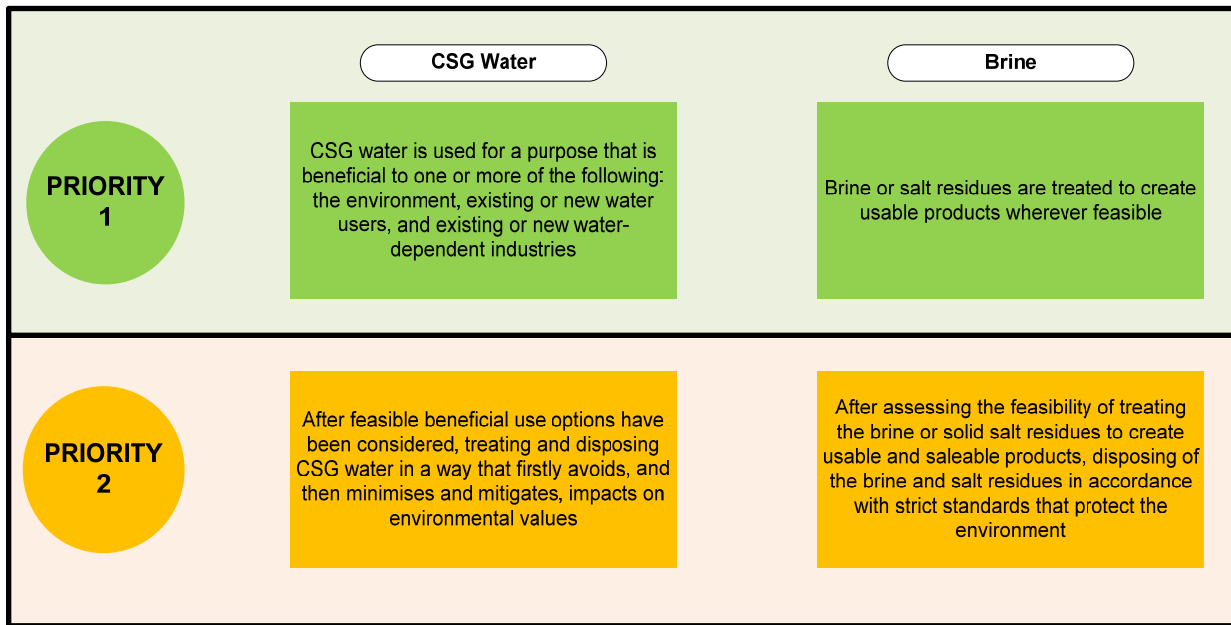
CSG Water

Brine

PRIORITY 1

CSG water is used for a purpose that is beneficial to one or more of the following: the environment, existing or new water users, and existing or new water-dependent industries

Brine or salt residues are treated to create usable products wherever feasible

PRIORITY 2

After feasible beneficial use options have been considered, treating and disposing CSG water in a way that firstly avoids, and then minimises and mitigates, impacts on environmental values

After assessing the feasibility of treating the brine or solid salt residues to create usable and saleable products, disposing of the brine and salt residues in accordance with strict standards that protect the environment